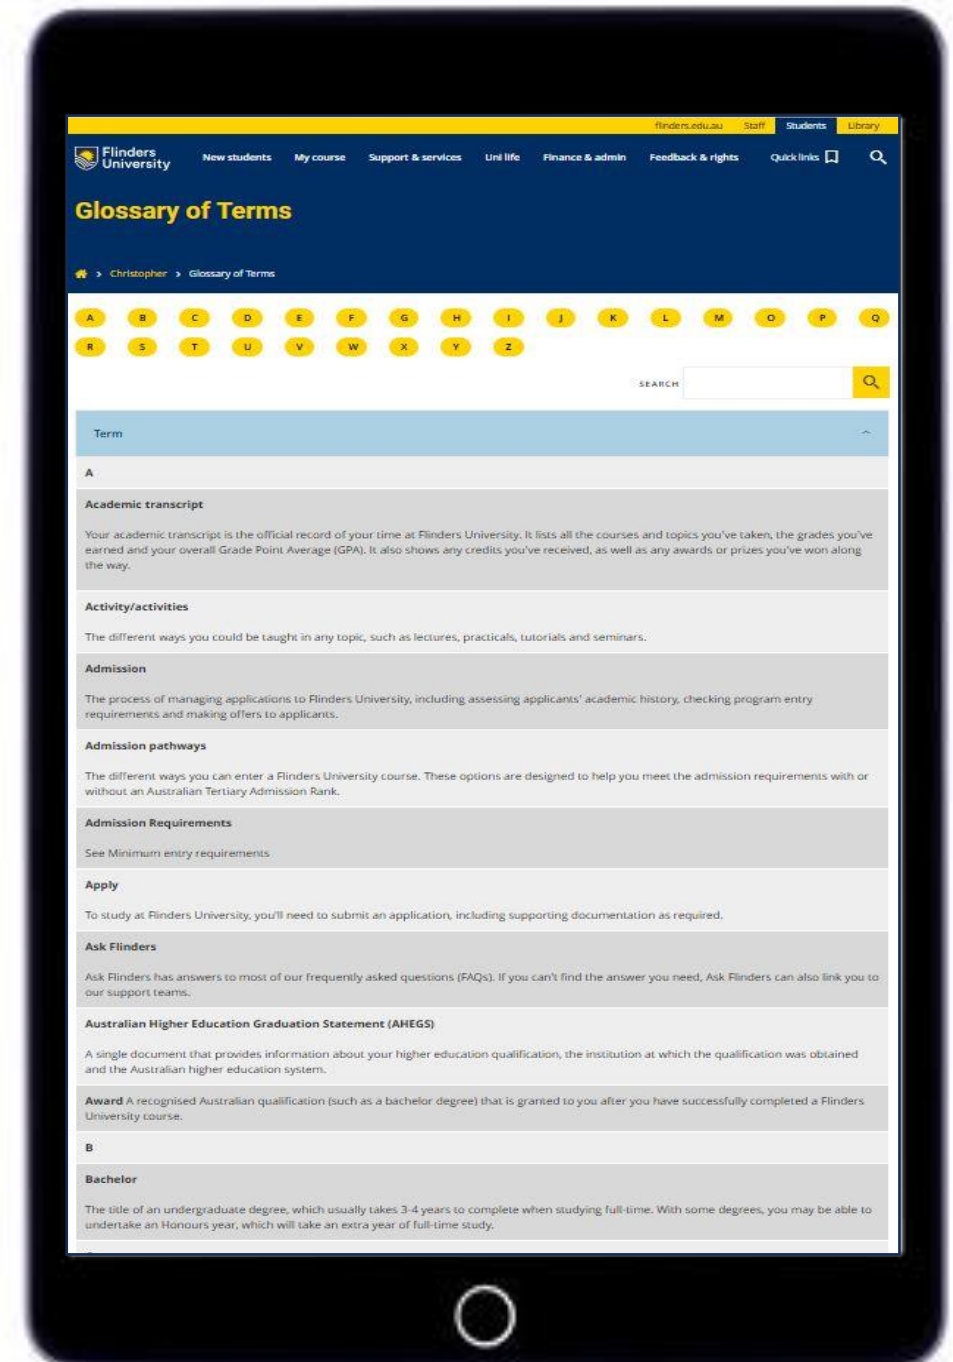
flinders.edu.au Staff Students Library

Flinders University

New students My course Support & services Uni life Finance & admin Feedback & rights Quick links

Glossary of Terms

Christopher > Glossary of Terms

A B C D E F G H I J K L M O P Q
R S T U V W X Y Z

SEARCH

Term

A

Academic transcript

Your academic transcript is the official record of your time at Flinders University. It lists all the courses and topics you've taken, the grades you've earned and your overall Grade Point Average (GPA). It also shows any credits you've received, as well as any awards or prizes you've won along the way.

Activity/activities

The different ways you could be taught in any topic, such as lectures, practicals, tutorials and seminars.

Admission

The process of managing applications to Flinders University, including assessing applicants' academic history, checking program entry requirements and making offers to applicants.

Admission pathways

The different ways you can enter a Flinders University course. These options are designed to help you meet the admission requirements with or without an Australian Tertiary Admission Rank.

Admission Requirements

See Minimum entry requirements

Apply

To study at Flinders University, you'll need to submit an application, including supporting documentation as required.

Ask Flinders

Ask Flinders has answers to most of our frequently asked questions (FAQs). If you can't find the answer you need, Ask Flinders can also link you to our support teams.

Australian Higher Education Graduation Statement (AHEGS)

A single document that provides information about your higher education qualification, the institution at which the qualification was obtained and the Australian higher education system.

Award A recognised Australian qualification (such as a bachelor degree) that is granted to you after you have successfully completed a Flinders University course.

B

Bachelor

The title of an undergraduate degree, which usually takes 3-4 years to complete when studying full-time. With some degrees, you may be able to undertake an Honours year, which will take an extra year of full-time study.